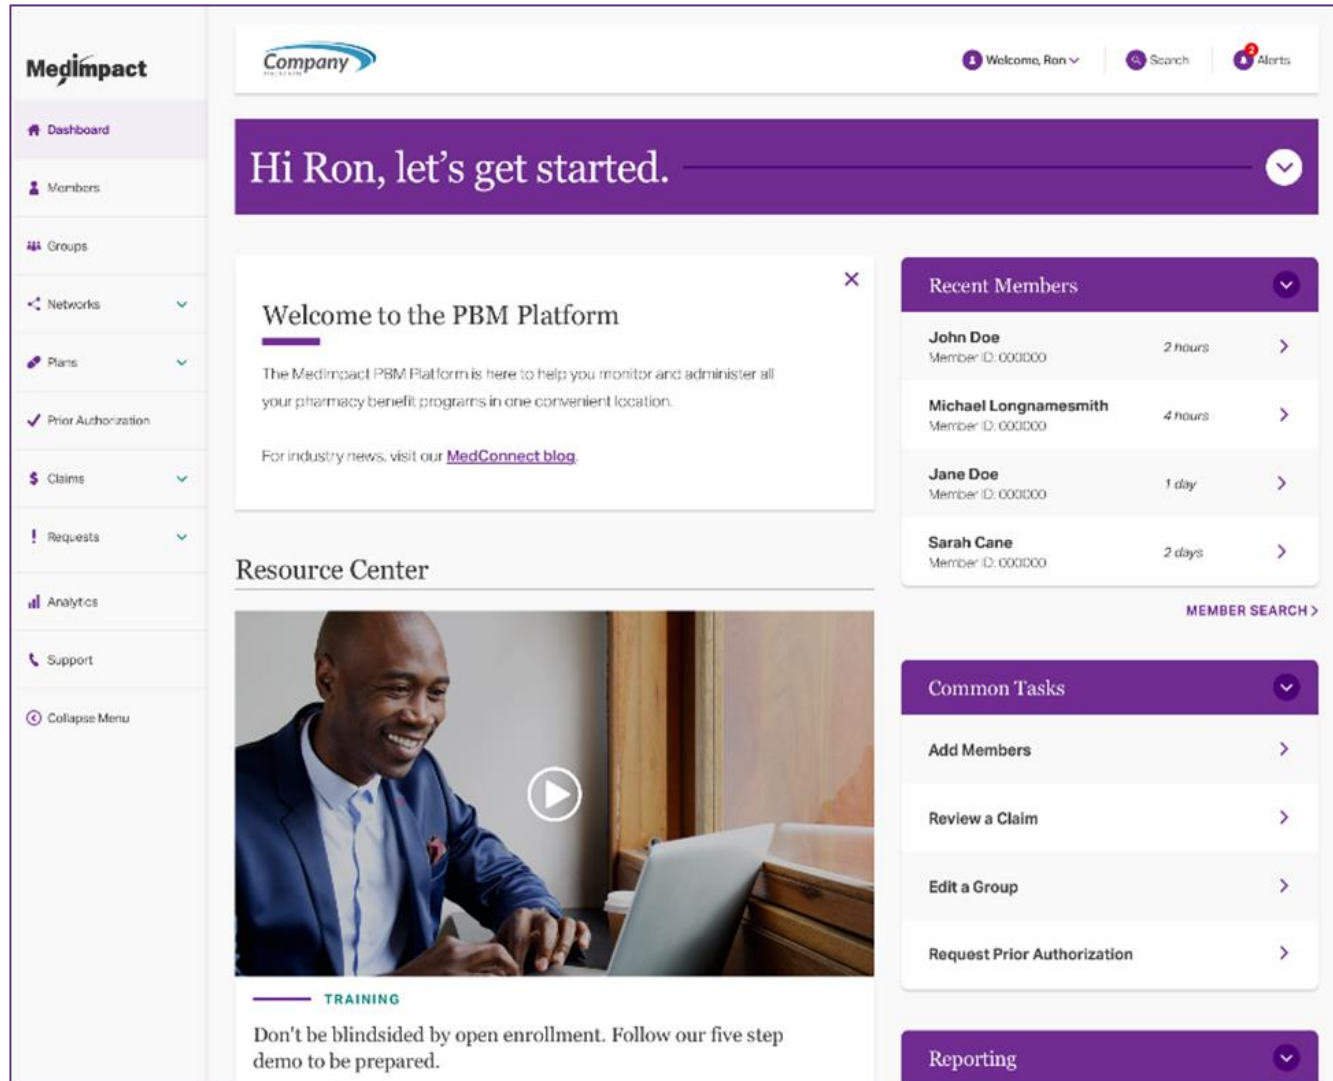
MedImpact

Dashboard

Members

Groups

Networks

Plans

Prior Authorization

Claims

Requests

Analytics

Support

Collapse Menu

Company

Welcome, Ron

Search

2 Alerts

Hi Ron, let's get started.

Welcome to the PBM Platform

The MedImpact PBM Platform is here to help you monitor and administer all your pharmacy benefit programs in one convenient location.

For industry news, visit our MedConnect blog.

Resource Center

TRAINING

Don't be blindsided by open enrollment. Follow our five step demo to be prepared.

Recent Members

| | |
|---|---|
| John Doe<br>Member ID: 000000 | 2 hours |
| Michael Longnamesmith<br>Member ID: 000000 | 4 hours |
| Jane Doe<br>Member ID: 000000 | 1 day |
| Sarah Cane<br>Member ID: 000000 | 2 days |

MEMBER SEARCH

Common Tasks

Add Members

Review a Claim

Edit a Group

Request Prior Authorization

Reporting